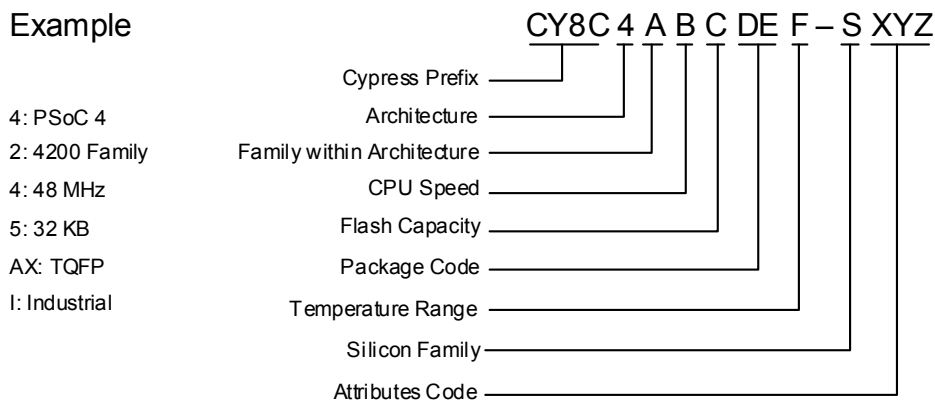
Example

CY8C 4 A B C DE F – S XYZ

Cypress Prefix

4: PSoC 4
Architecture

2: 4200 Family
Family within Architecture

4: 48 MHz
CPU Speed

5: 32 KB
Flash Capacity

AX: TQFP
Package Code

I: Industrial
Temperature Range

Silicon Family

Attributes Code